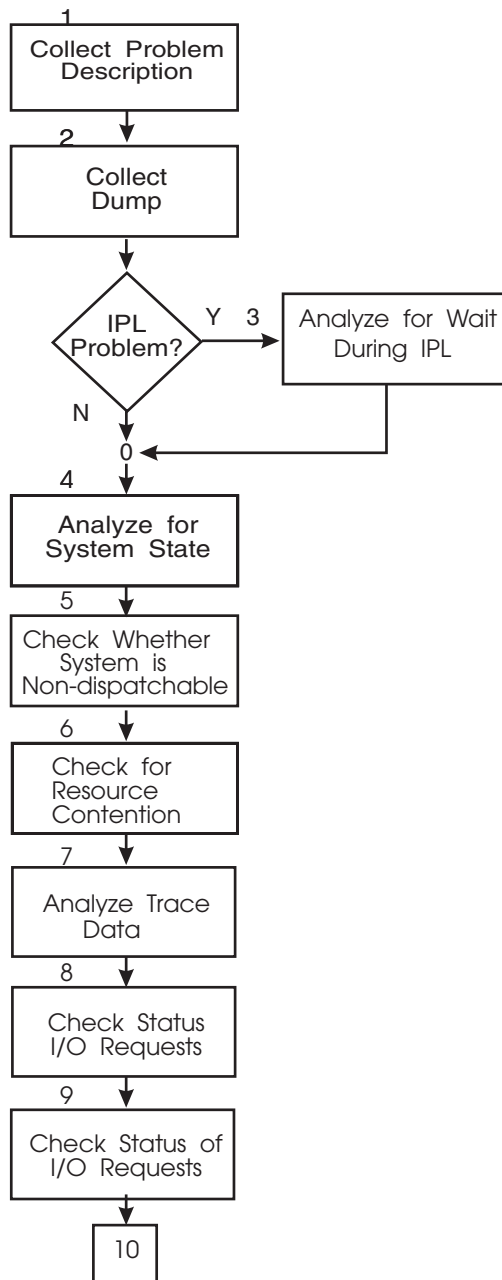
1
Collect Problem Description

2
Collect Dump

IPL Problem?

Y 3
Analyze for Wait During IPL

N

0

4
Analyze for System State

5
Check Whether System is Non-dispatchable

6
Check for Resource Contention

7
Analyze Trace Data

8
Check Status I/O Requests

9
Check Status of I/O Requests

10